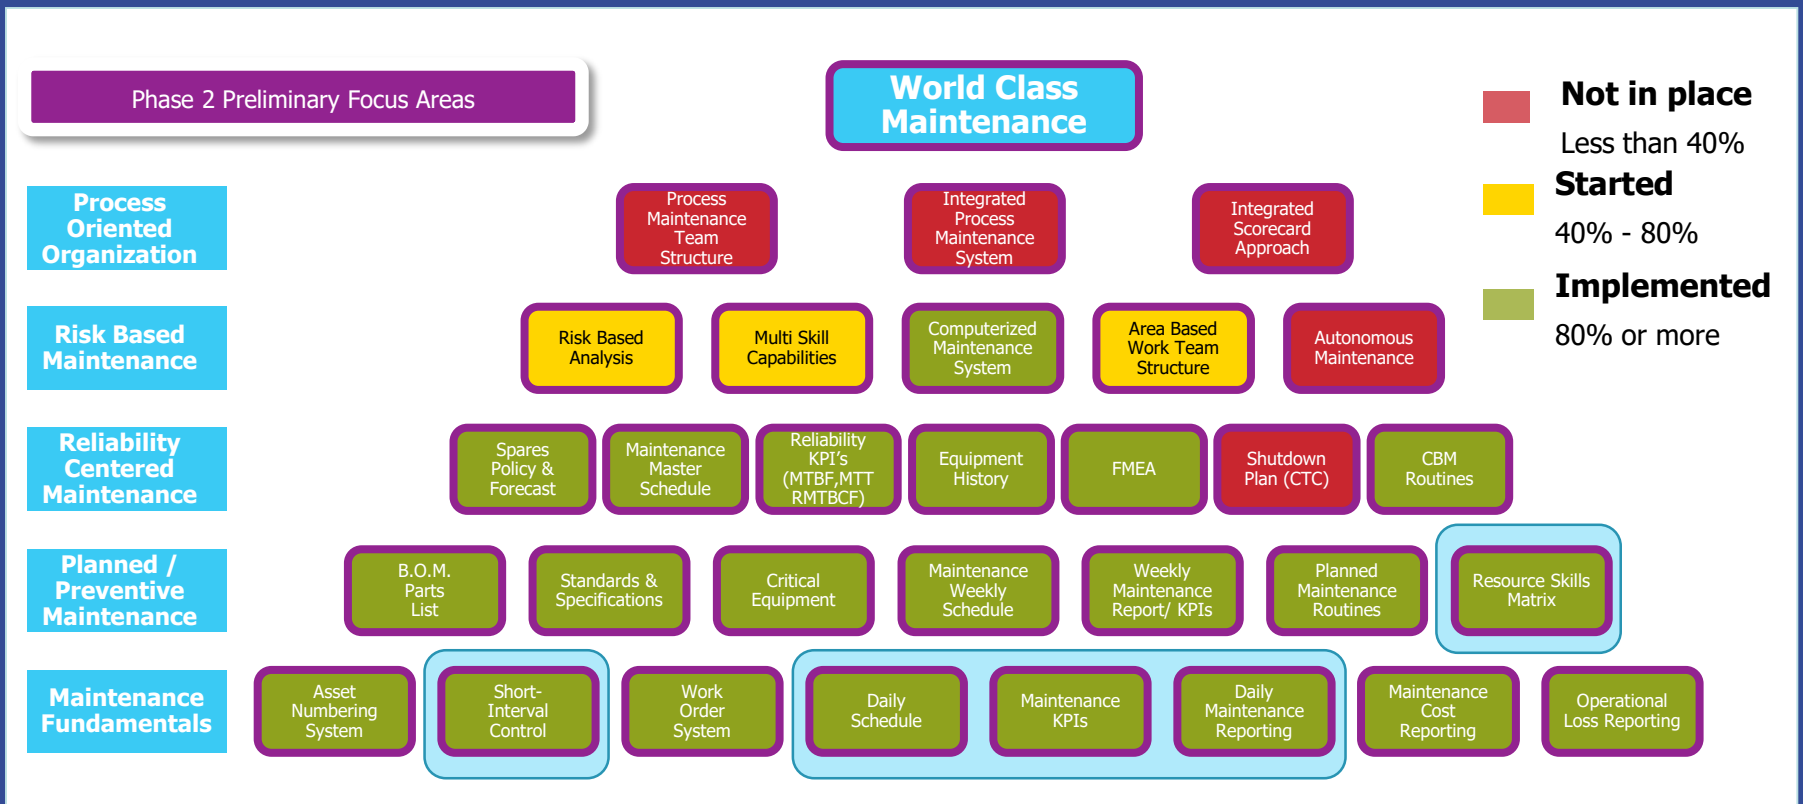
Phase 2 Preliminary Focus Areas

World Class Maintenance

Not in place

Less than 40%

Started

40% - 80%

Implemented

80% or more

Process Oriented Organization

Process Maintenance Team Structure

Integrated Process Maintenance System

Integrated Scorecard Approach

Risk Based Maintenance

Risk Based Analysis

Multi Skill Capabilities

Computerized Maintenance System

Area Based Work Team Structure

Autonomous Maintenance

Reliability Centered Maintenance

Spares Policy & Forecast

Maintenance Master Schedule

Reliability KPI's (MTBF,MTT RMTBCF)

Equipment History

FMEA

Shutdown Plan (CTC)

CBM Routines

Planned / Preventive Maintenance

B.O.M. Parts List

Standards & Specifications

Critical Equipment

Maintenance Weekly Schedule

Weekly Maintenance Report/ KPIs

Planned Maintenance Routines

Resource Skills Matrix

Maintenance Fundamentals

Asset Numbering System

Short-Interval Control

Work Order System

Daily Schedule

Maintenance KPIs

Daily Maintenance Reporting

Maintenance Cost Reporting

Operational Loss Reporting